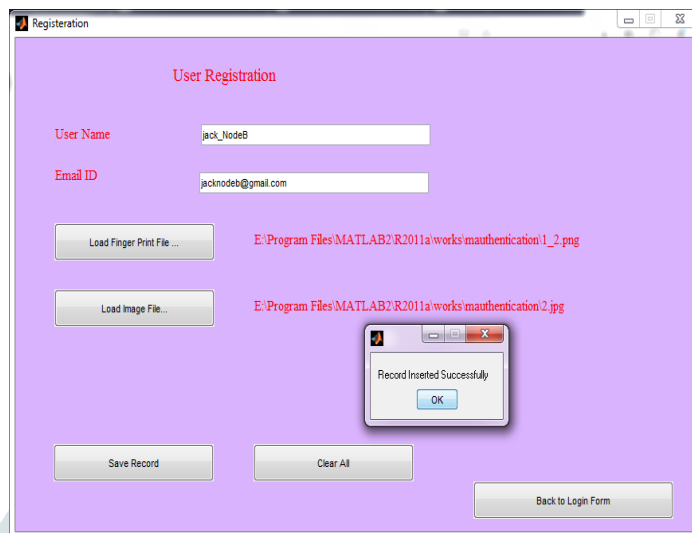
Registeration

User Registration

User Name
jack_NodeB

Email ID
jacknodeb@gmail.com

Load Finger Print File ...
E:\Program Files\MATLAB2\R2011a\works\mauthentication\1_2.png

Load Image File...
E:\Program Files\MATLAB2\R2011a\works\mauthentication\2.jpg

Record Inserted Successfully
OK

Save Record
Clear All
Back to Login Form